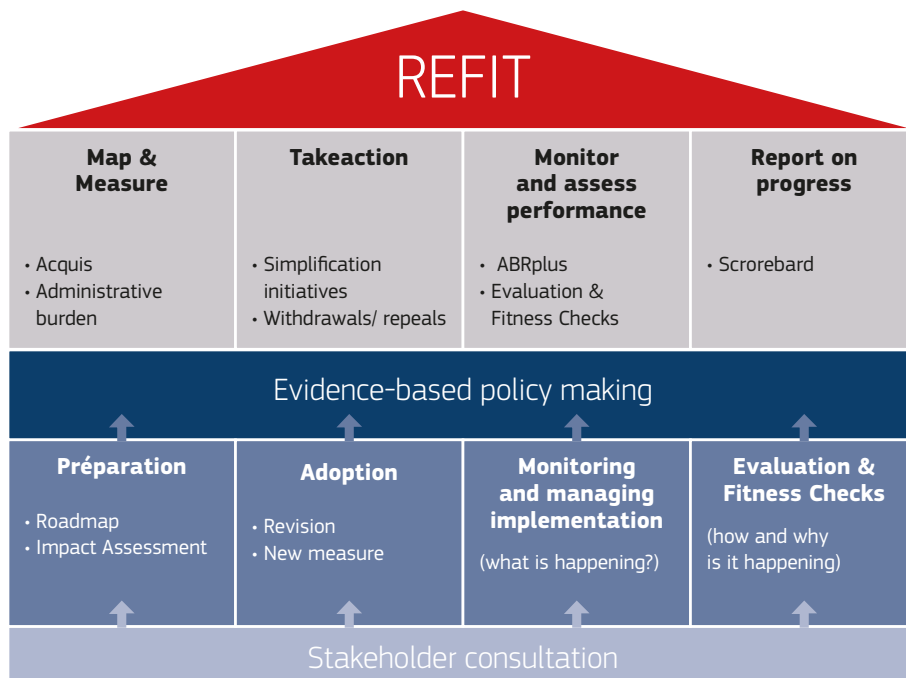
REFIT

Map & Measure

• Acquis
• Administrative burden

Takeaction

• Simplification initiatives
• Withdrawals/ repeals

Monitor and assess performance

• ABRplus
• Evaluation & Fitness Checks

Report on progress

• Scrorebard

Evidence-based policy making

Préparation

• Roadmap
• Impact Assessment

Adoption

• Revision
• New measure

Monitoring and managing implementation

(what is happening?)

Evaluation & Fitness Checks

(how and why is it happening)

Stakeholder consultation